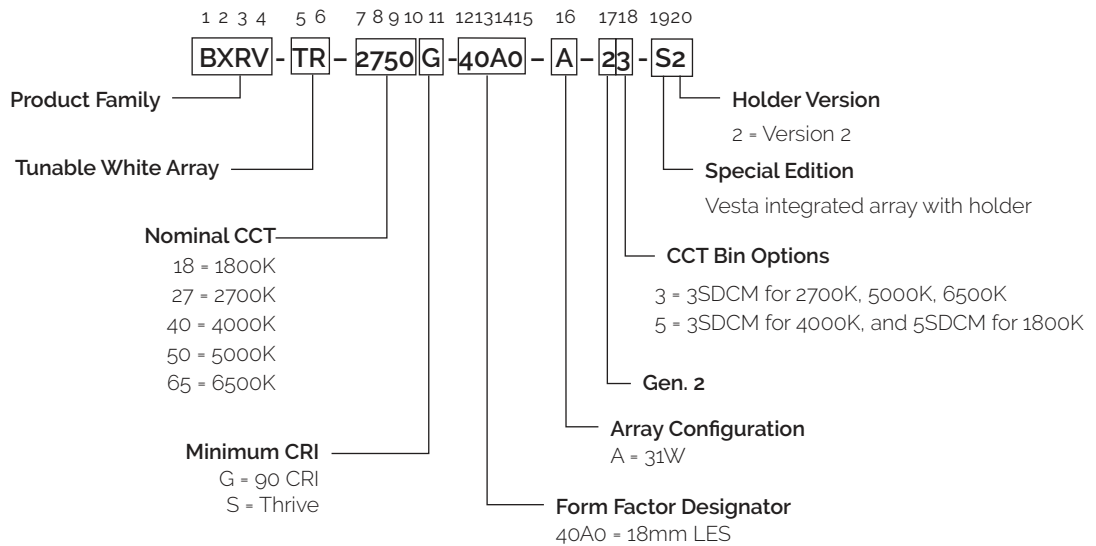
1 2 3 4 5 6 7 8 9 10 11 12131415 16 1718 1920

BXRV - TR – 2750 G - 40A0 – A – 23 - S2

Product Family

Tunable White Array

Nominal CCT
18 = 1800K
27 = 2700K
40 = 4000K
50 = 5000K
65 = 6500K

Minimum CRI
G = 90 CRI
S = Thrive

Holder Version
2 = Version 2

Special Edition
Vesta integrated array with holder

CCT Bin Options
3 = 3SDCM for 2700K, 5000K, 6500K
5 = 3SDCM for 4000K, and 5SDCM for 1800K

Gen. 2

Array Configuration
A = 31W

Form Factor Designator
40A0 = 18mm LES